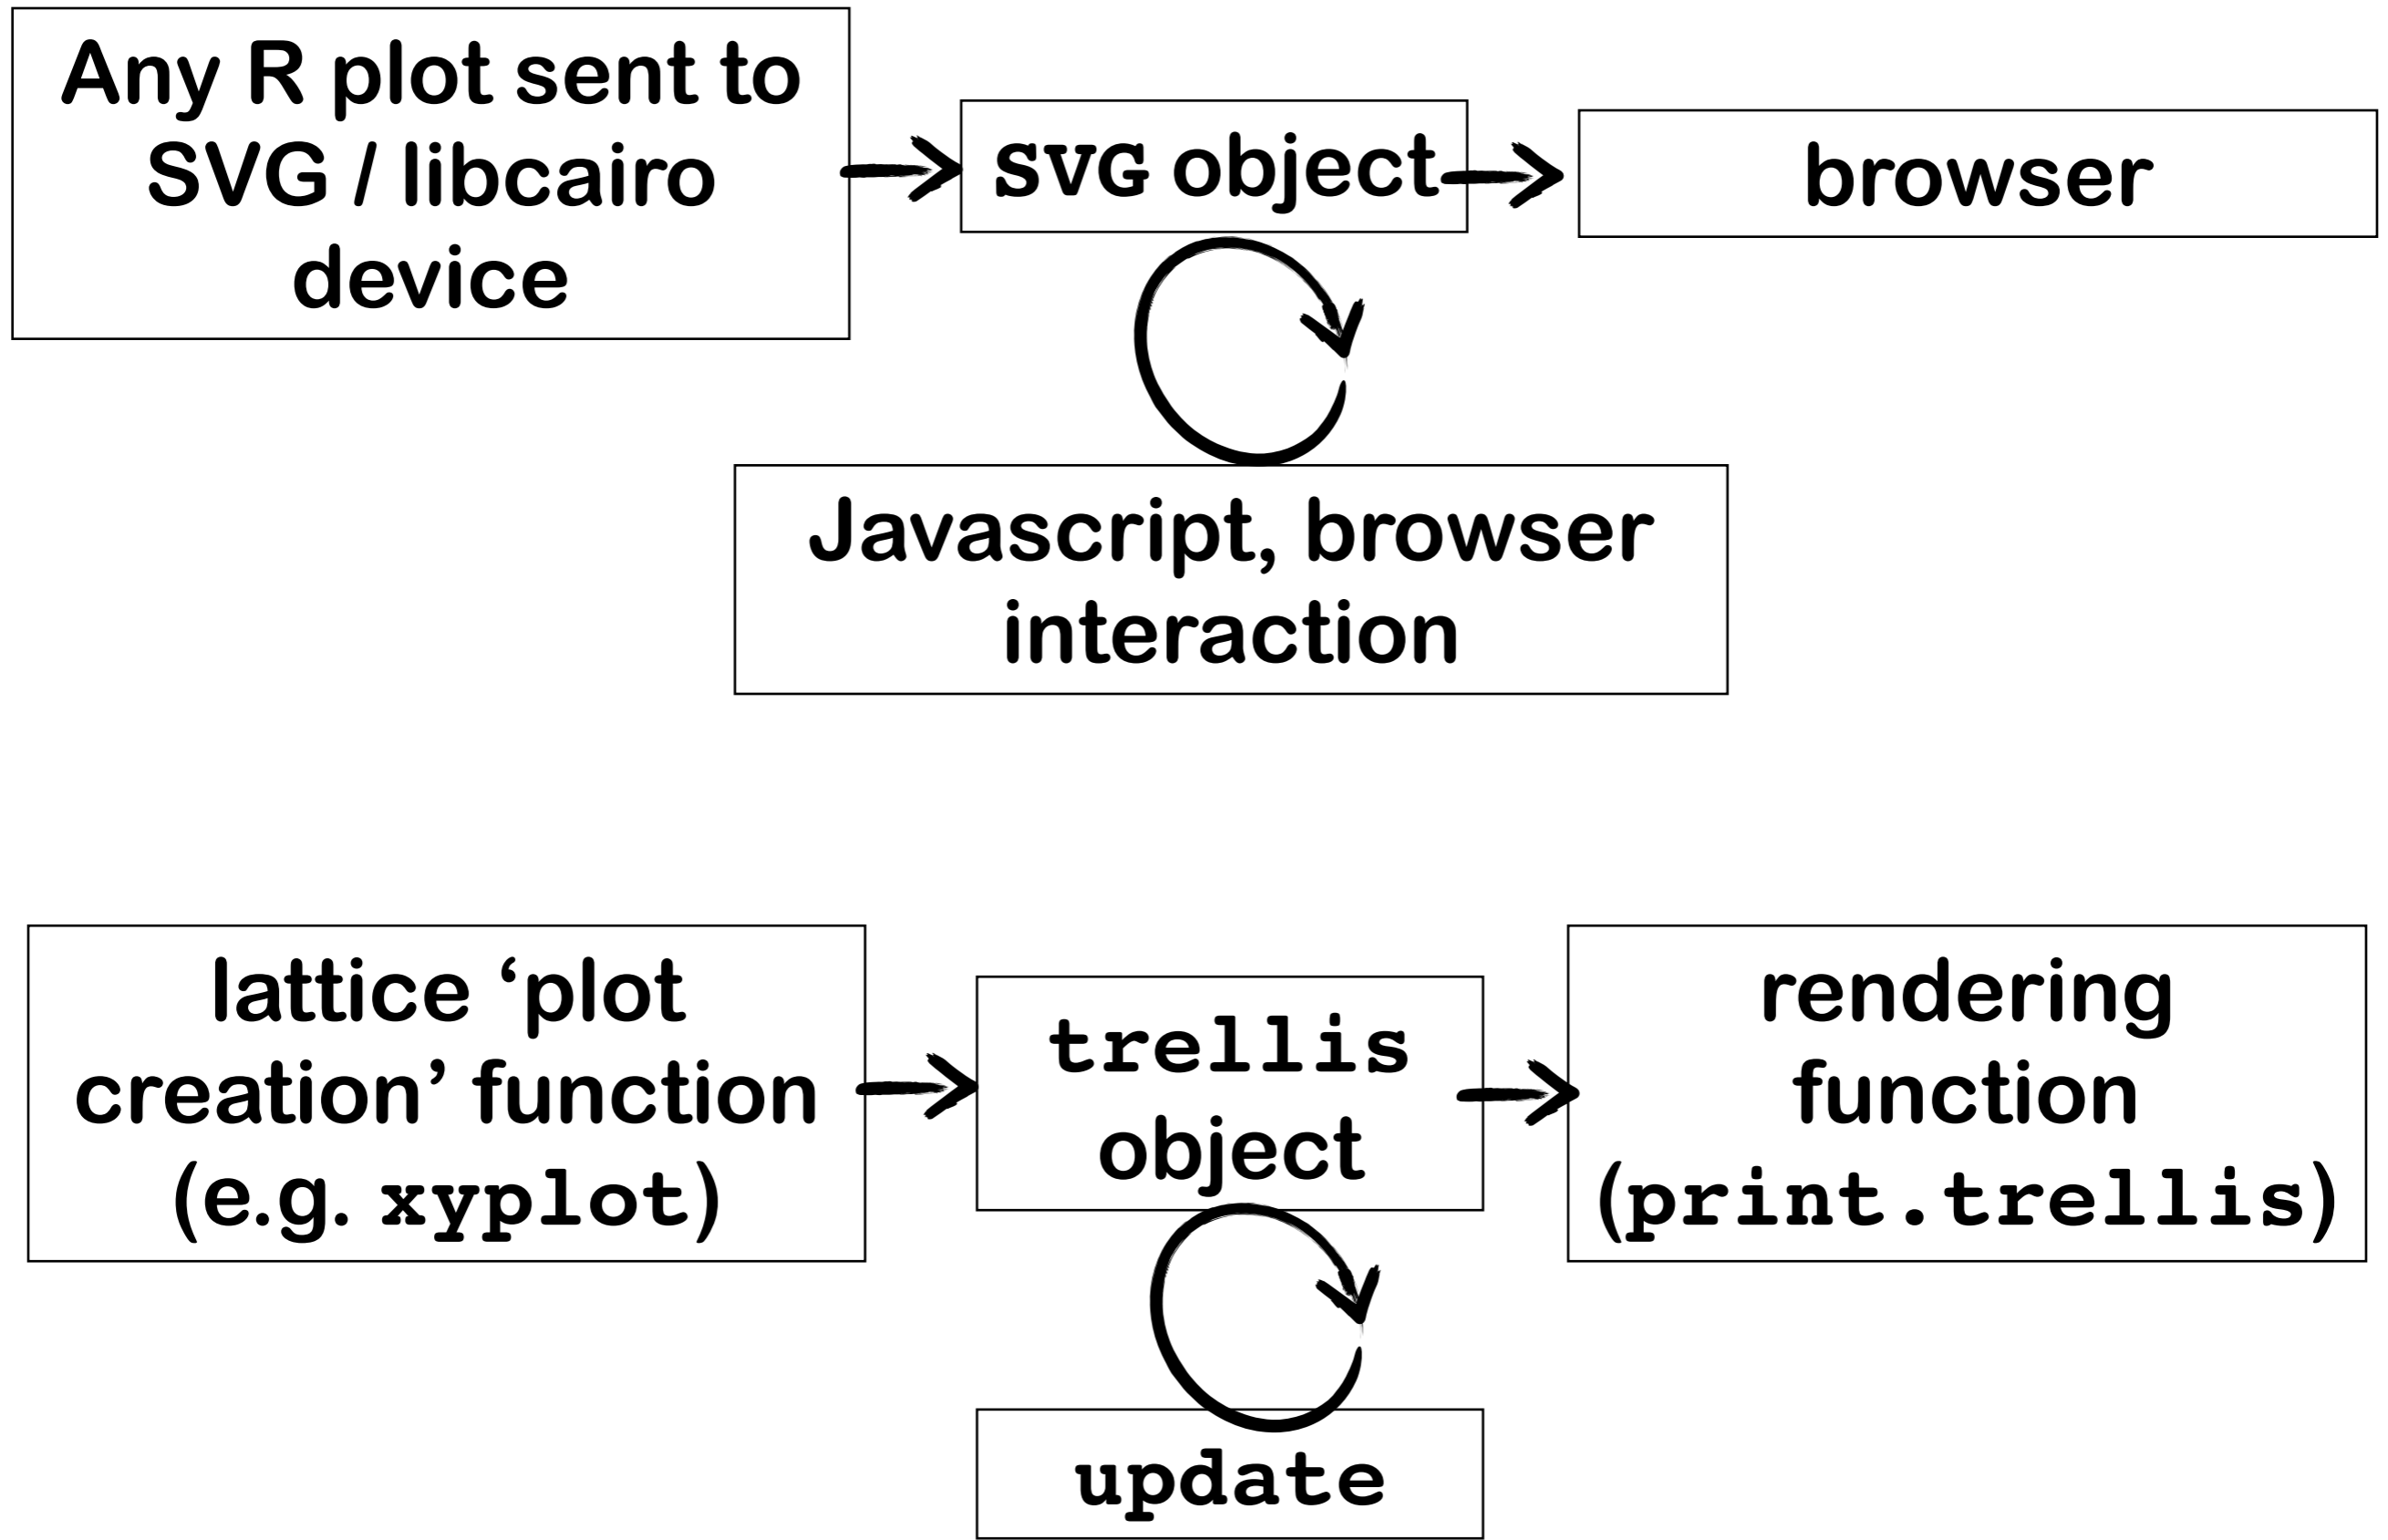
Any R plot sent to SVG / libcairo device

SVG object

browser

Javascript, browser interaction

lattice ‘plot creation’ function (e.g. xyplot)

trellis object

rendering function (print.trellis)

update